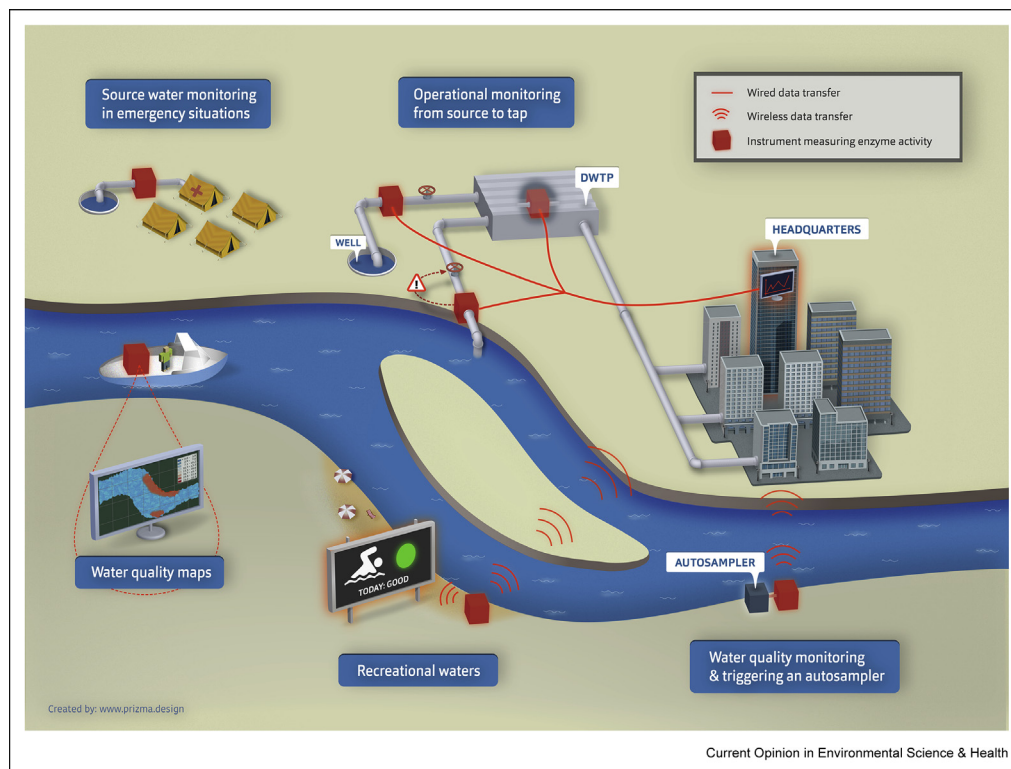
Source water monitoring in emergency situations

Operational monitoring from source to tap

Wired data transfer
Wireless data transfer
Instrument measuring enzyme activity

DWTP

WELL

HEADQUARTERS

Water quality maps

TODAY: GOOD

AUTOSAMPLER

Recreational waters

Water quality monitoring & triggering an autosampler

Created by: www.prizma.design

Current Opinion in Environmental Science & Health